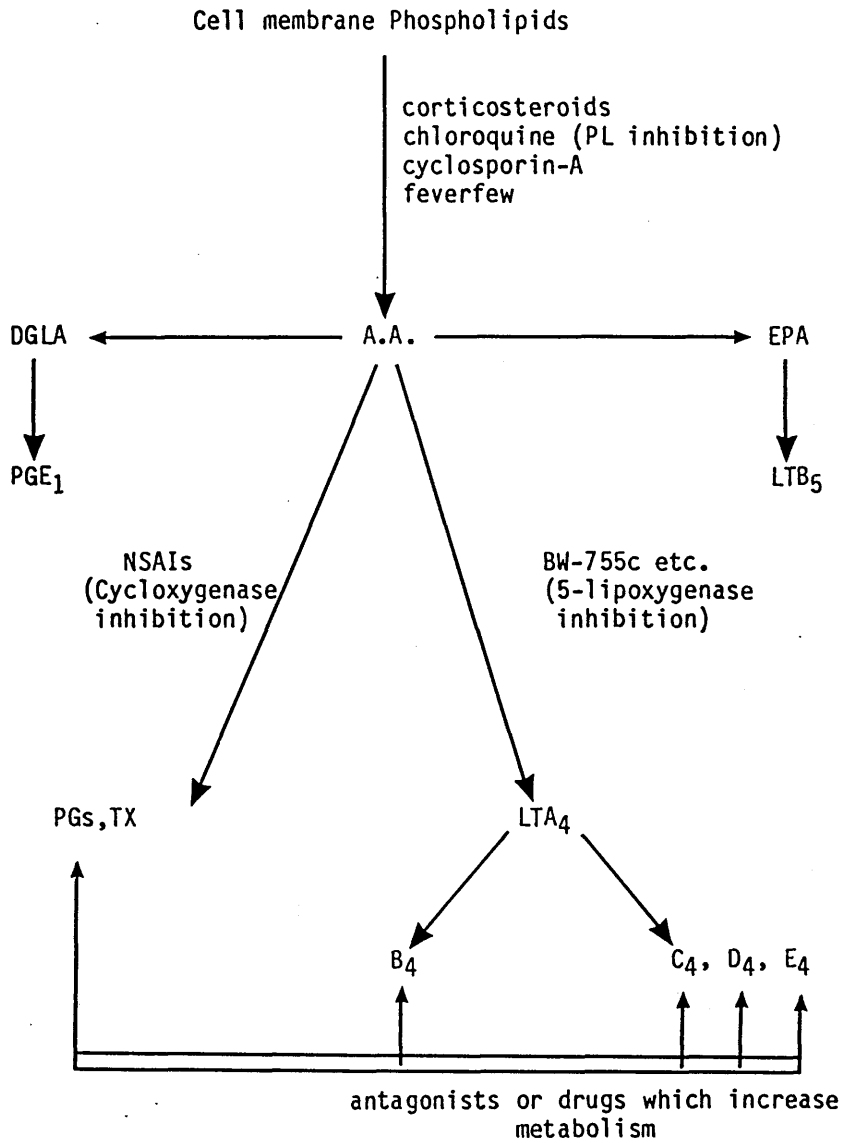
Cell membrane Phospholipids

corticosteroids
chloroquine (PL inhibition)
cyclosporin-A
feverfew

DGLA

A.A.

EPA

$PGE_1$

$LTB_5$

NSAIs
(Cycloxygenase
inhibition)

BW-755c etc.
(5-lipoxygenase
inhibition)

PGs,TX

$LTA_4$

$B_4$

$C_4$, $D_4$, $E_4$

antagonists or drugs which increase metabolism